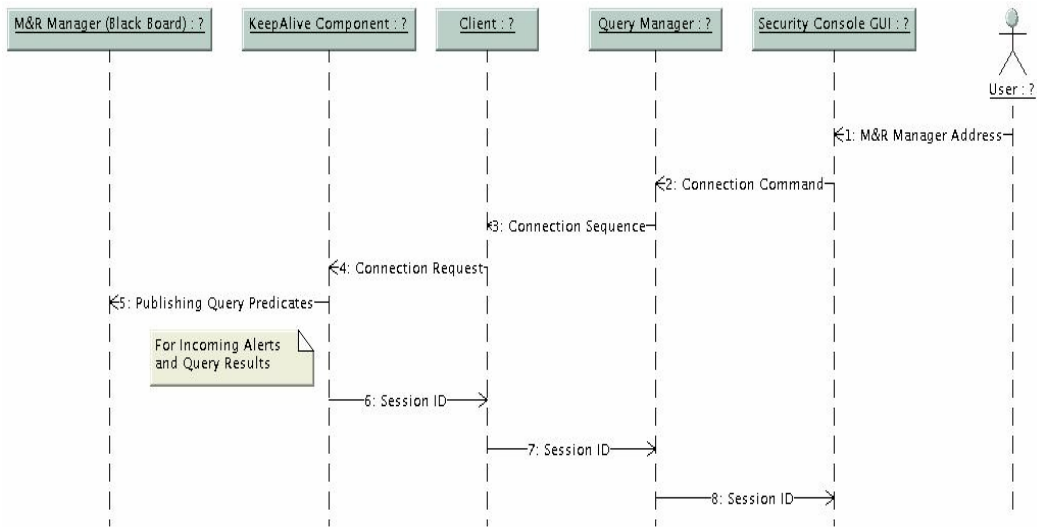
M&R Manager (Black Board) : ?

KeepAlive Component : ?

Client : ?

Query Manager : ?

Security Console GUI : ?

User : ?

1: M&R Manager Address

2: Connection Command

3: Connection Sequence

4: Connection Request

5: Publishing Query Predicates

For Incoming Alerts and Query Results

6: Session ID

7: Session ID

8: Session ID